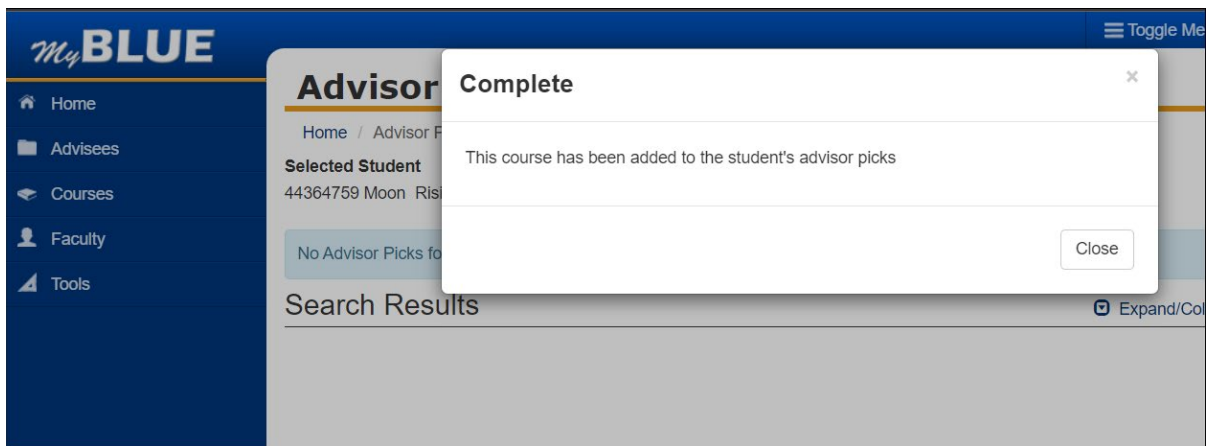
MyBLUE

Toggle Me

Home
Advisees
Courses
Faculty
Tools

Advisor

Home / Advisor F

Selected Student
44364759 Moon Risi

No Advisor Picks fo

Search Results

Expand/Col

Complete

×

This course has been added to the student's advisor picks

Close